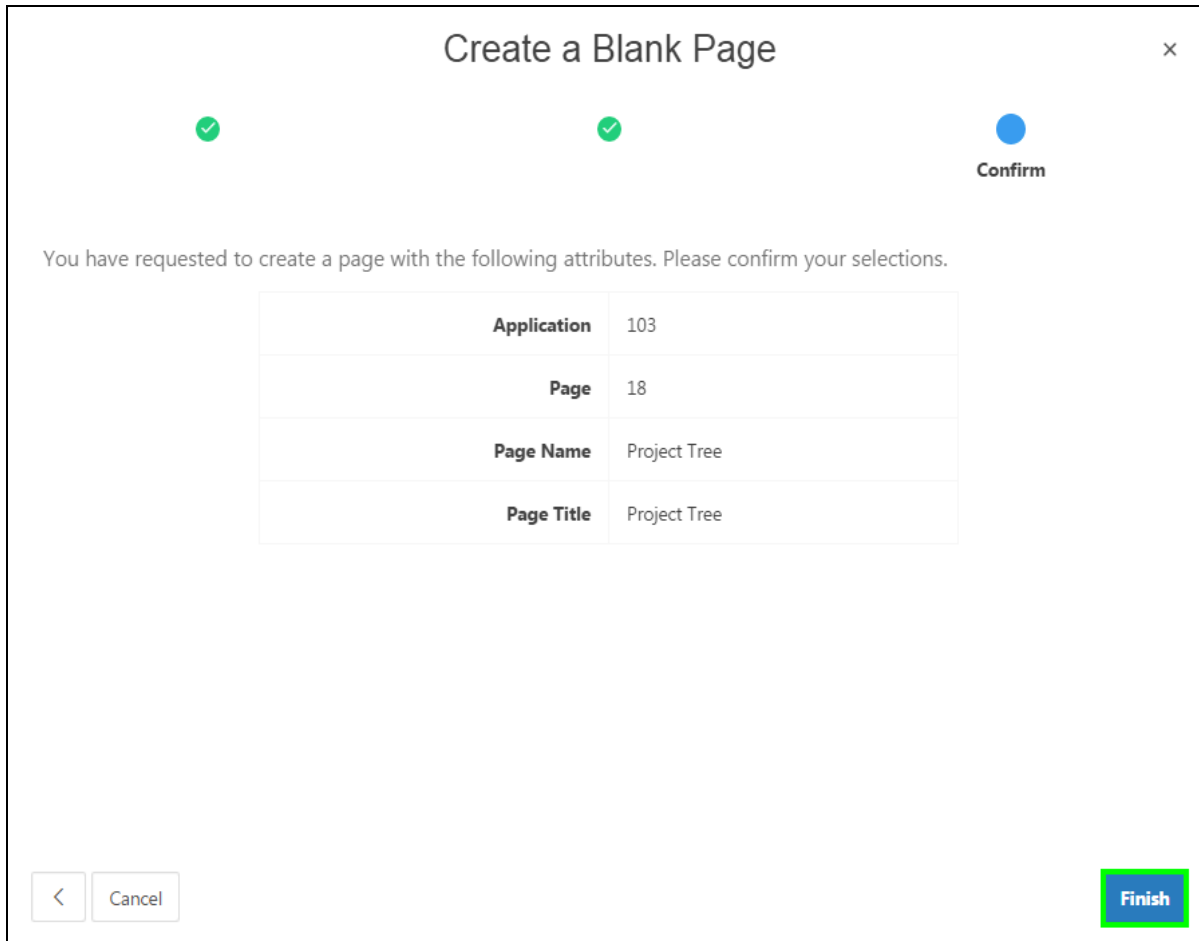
Create a Blank Page

×

Confirm

You have requested to create a page with the following attributes. Please confirm your selections.

| | |
|---|---|
| Application | 103 |
| Page | 18 |
| Page Name | Project Tree |
| Page Title | Project Tree |

<

Cancel

Finish